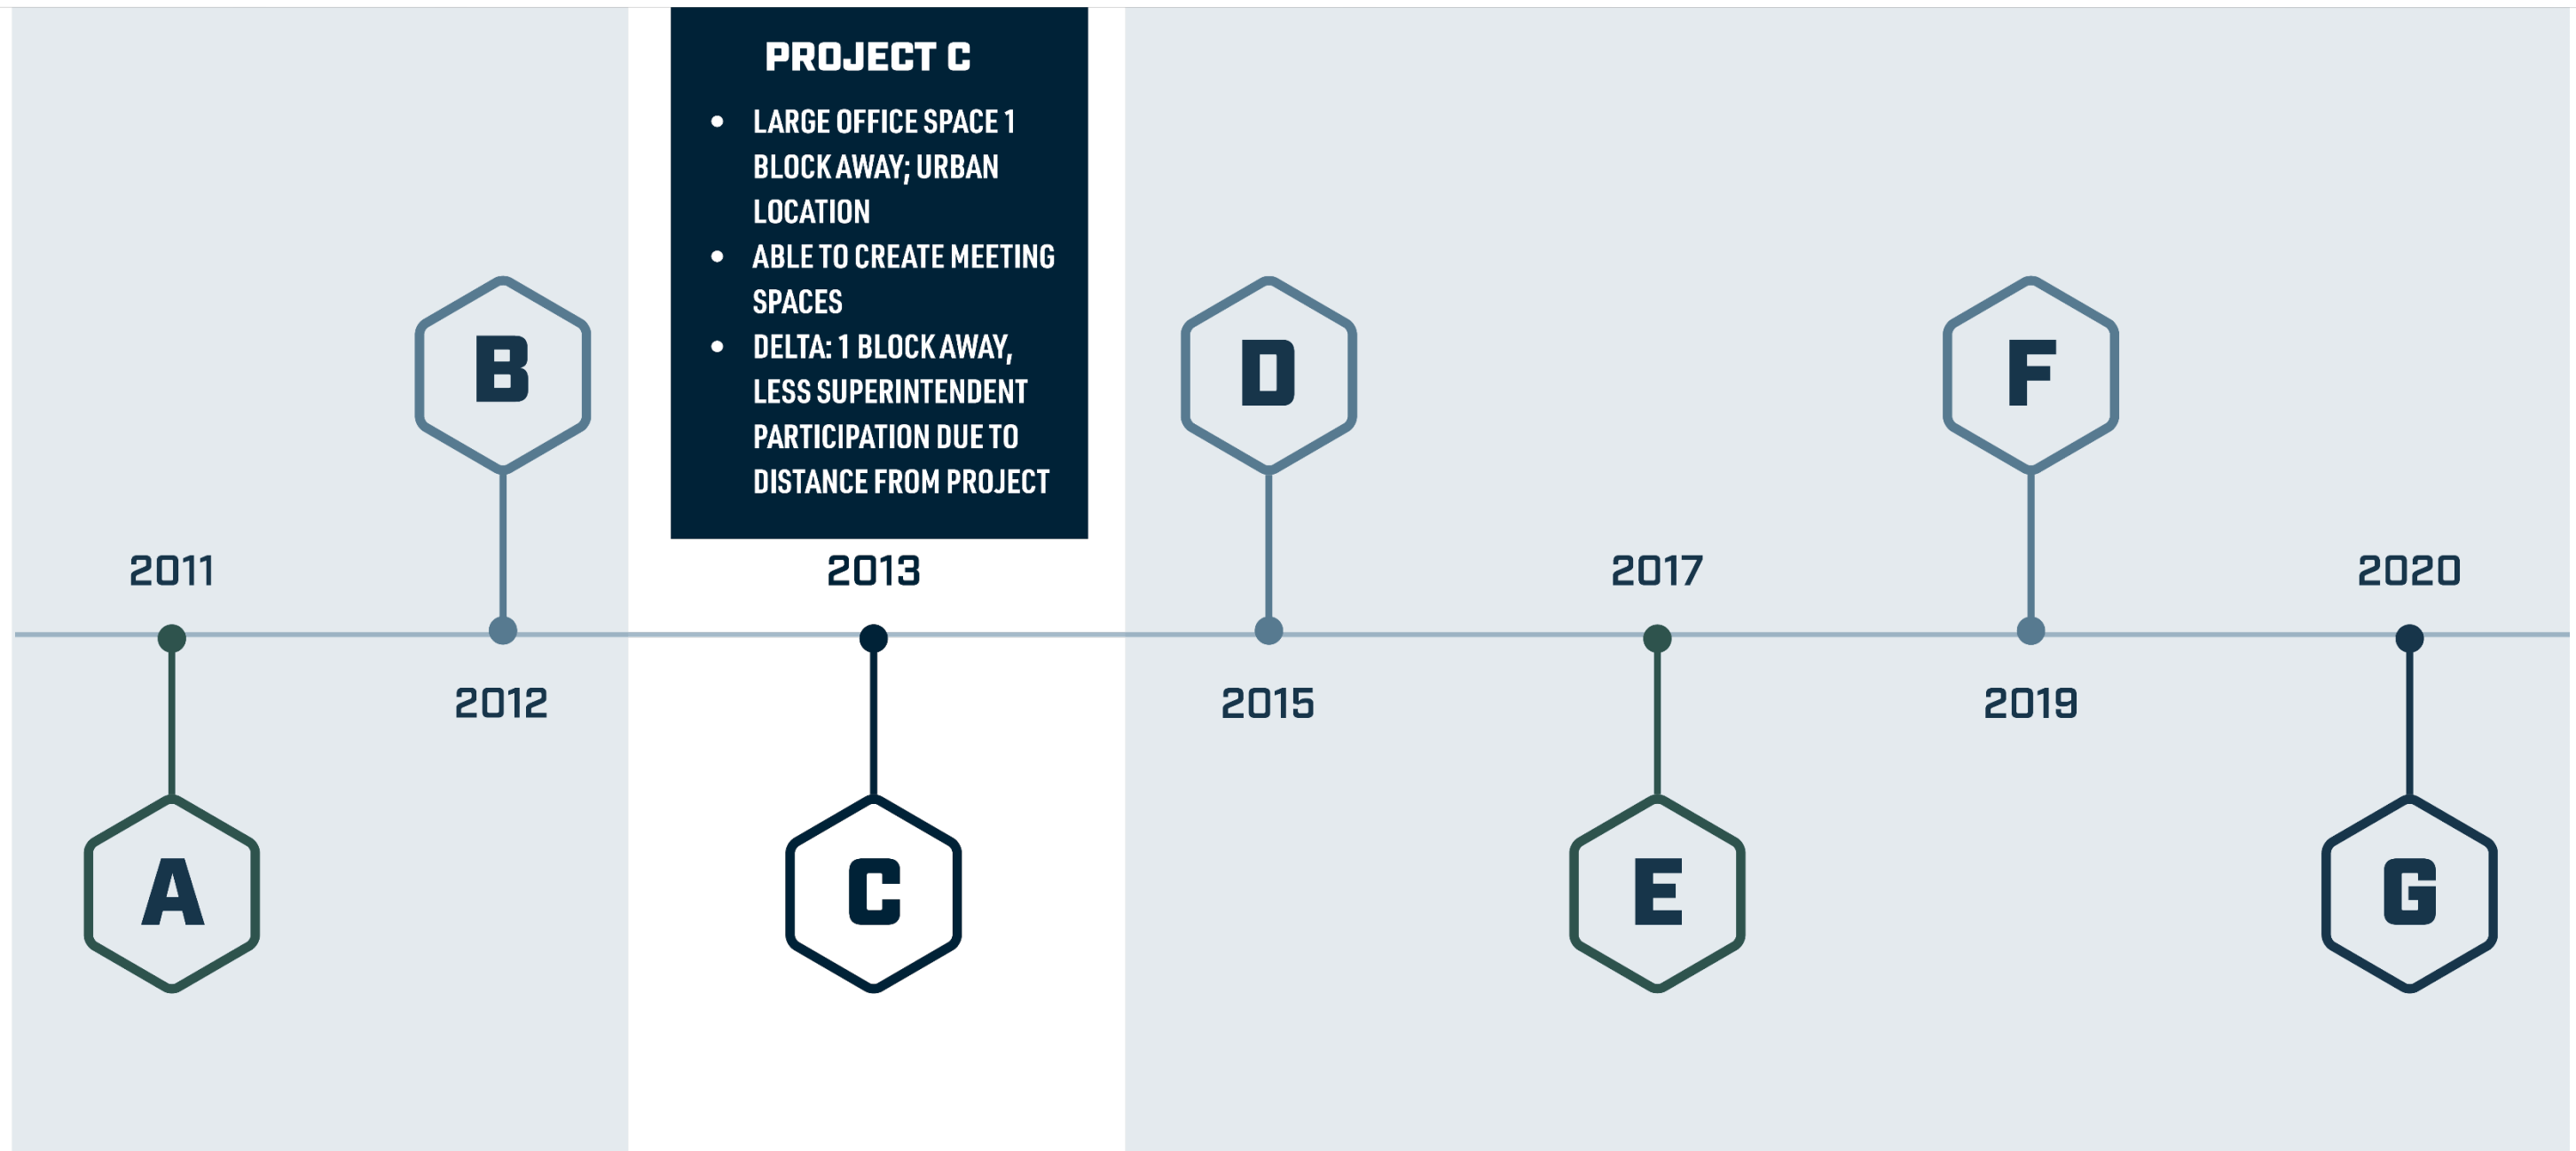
PROJECT C

- LARGE OFFICE SPACE 1 BLOCK AWAY; URBAN LOCATION
- ABLE TO CREATE MEETING SPACES
- DELTA: 1 BLOCK AWAY, LESS SUPERINTENDENT PARTICIPATION DUE TO DISTANCE FROM PROJECT

B

D

F

2011

2013

2017

2020

2012

2015

2019

A

C

E

G